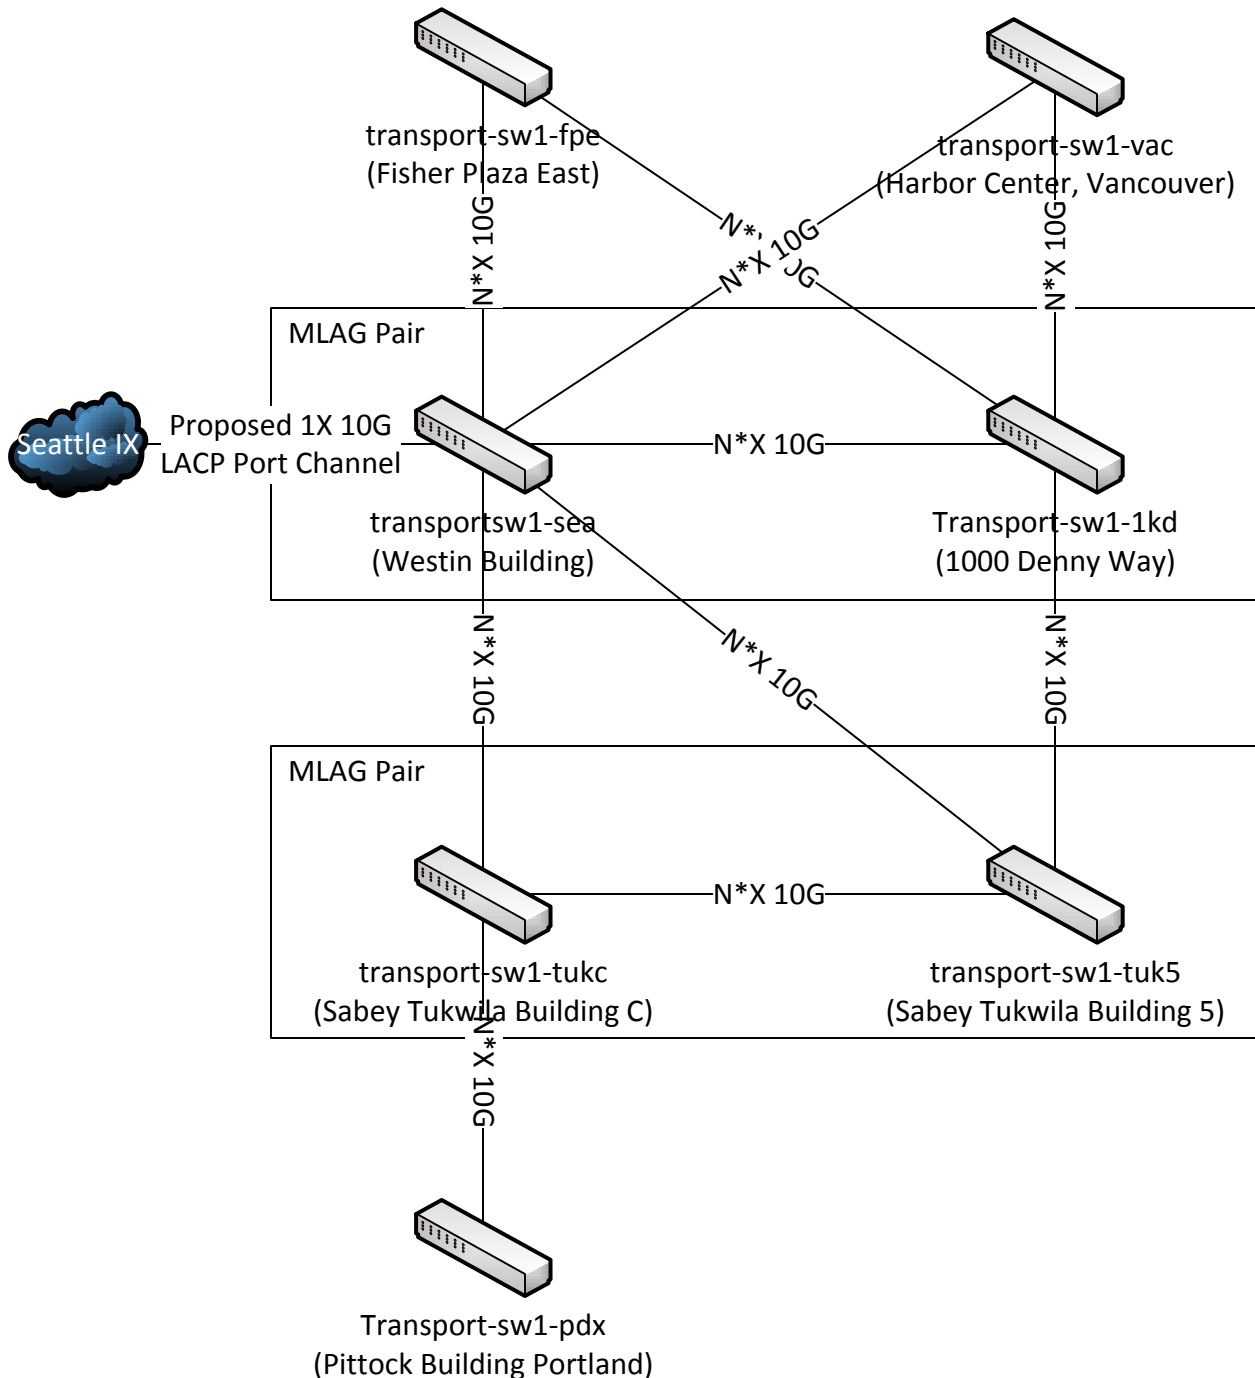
transport-sw1-fpe
(Fisher Plaza East)

transport-sw1-vac
(Harbor Center, Vancouver)

N*X 10G

N*X 10G

N*X 10G

N*X 10G

MLAG Pair

Seattle IX

Proposed 1X 10G
LACP Port Channel

N*X 10G

transportsw1-sea
(Westin Building)

Transport-sw1-1kd
(1000 Denny Way)

N*X 10G

N*X 10G

N*X 10G

MLAG Pair

N*X 10G

transport-sw1-tukc
(Sabey Tukwila Building C)

transport-sw1-tuk5
(Sabey Tukwila Building 5)

N*X 10G

Transport-sw1-pdx
(Pittock Building Portland)